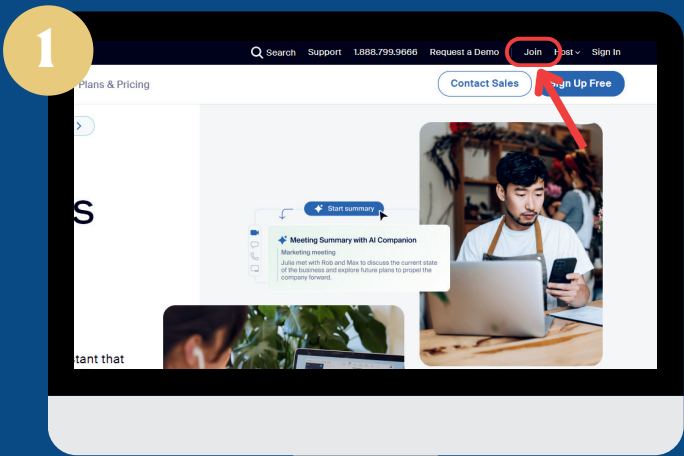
1

Search Support 1.888.799.9666 Request a Demo Join Host Sign In

Plans & Pricing

Contact Sales Sign Up Free

s

Start summary

Meeting Summary with AI Companion

Marketing meeting

Julia met with Rob and Max to discuss the current state of the business and explore future plans to propel the company forward.

stant that